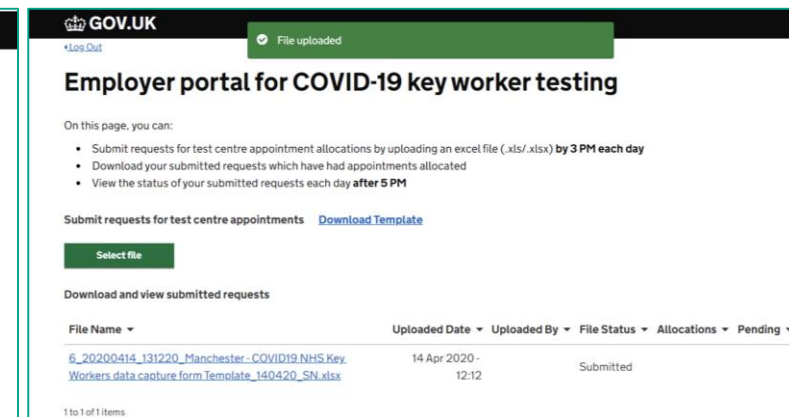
GOV.UK

File uploaded

‹Log Out

Employer portal for COVID-19 key worker testing

On this page, you can:

- Submit requests for test centre appointment allocations by uploading an excel file (.xls/.xlsx) **by 3 PM each day**
- Download your submitted requests which have had appointments allocated
- View the status of your submitted requests each day **after 5 PM**

Submit requests for test centre appointments Download Template

Select file

Download and view submitted requests

| File Name ▾ | Uploaded Date ▾ | Uploaded By ▾ | File Status ▾ | Allocations ▾ | Pending ▾ |
|---|---|---|---|---|---|
| 6_20200414_131220_Manchester - COVID19 NHS Key Workers data capture form Template_140420_SN.xlsx | 14 Apr 2020 - 12:12 | | Submitted | | |

1 to 1 of 1 items